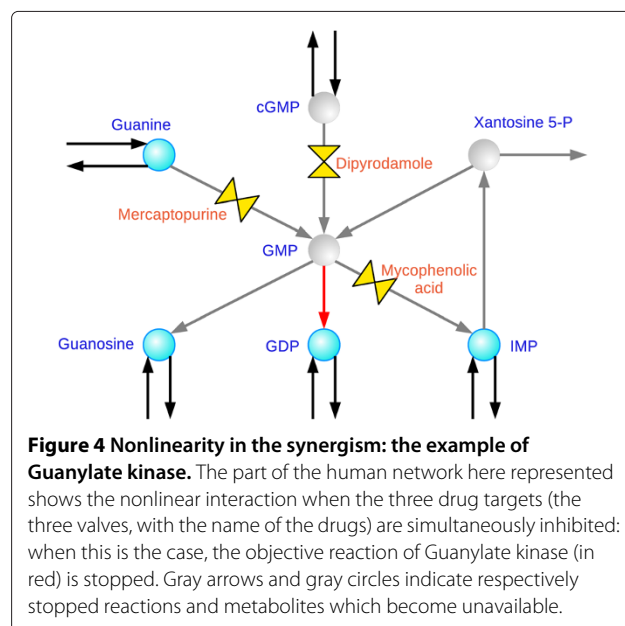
cGMP

Guanine

Xantosine 5-P

Dipyrodamole

Mercaptopurine

GMP

Mycophenolic acid

Guanosine

GDP

IMP

**Figure 4 Nonlinearity in the synergism: the example of Guanylate kinase.** The part of the human network here represented shows the nonlinear interaction when the three drug targets (the three valves, with the name of the drugs) are simultaneously inhibited: when this is the case, the objective reaction of Guanylate kinase (in red) is stopped. Gray arrows and gray circles indicate respectively stopped reactions and metabolites which become unavailable.